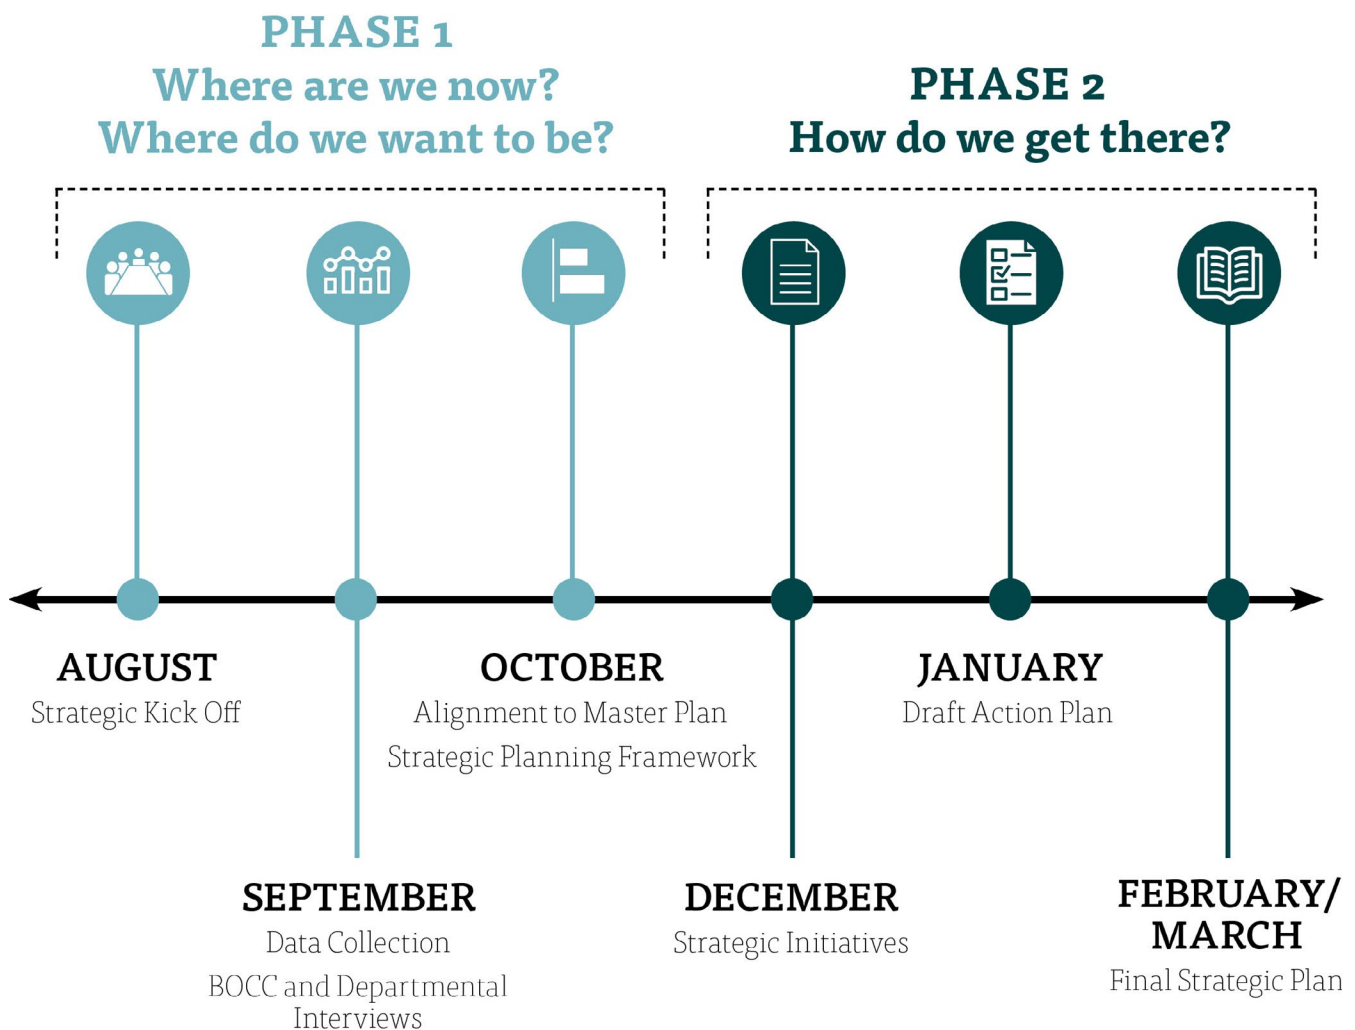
PHASE 1
Where are we now?
Where do we want to be?

PHASE 2
How do we get there?

AUGUST
Strategic Kick Off

SEPTEMBER
Data Collection
BOCC and Departmental Interviews

OCTOBER
Alignment to Master Plan
Strategic Planning Framework

DECEMBER
Strategic Initiatives

JANUARY
Draft Action Plan

FEBRUARY/ MARCH
Final Strategic Plan